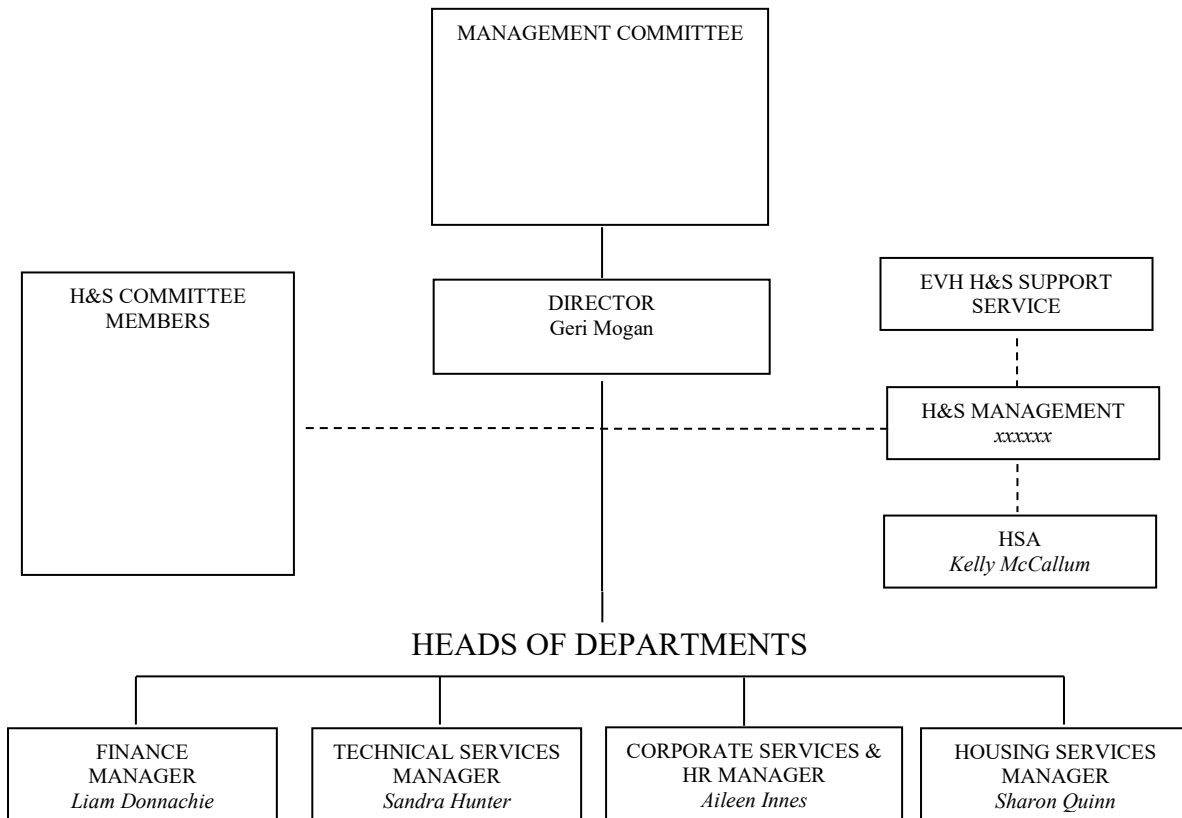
MANAGEMENT COMMITTEE

H&S COMMITTEE MEMBERS

DIRECTOR
Geri Mogan

EVH H&S SUPPORT SERVICE

H&S MANAGEMENT
xxxxxx

HSA
Kelly McCallum

HEADS OF DEPARTMENTS

FINANCE MANAGER
Liam Donnachie

TECHNICAL SERVICES MANAGER
Sandra Hunter

CORPORATE SERVICES & HR MANAGER
Aileen Innes

HOUSING SERVICES MANAGER
Sharon Quinn